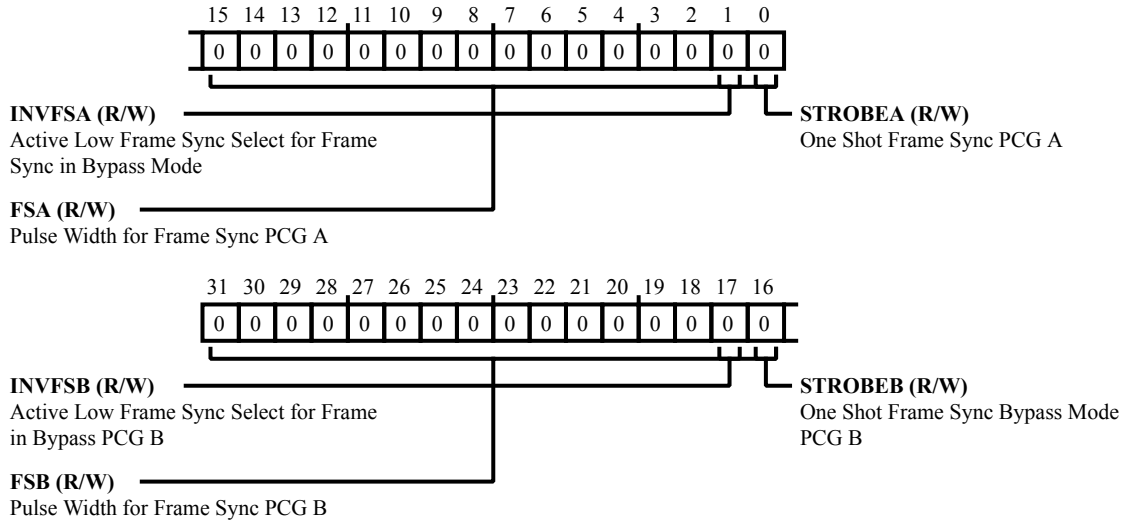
15 14 13 12 11 10 9 8 7 6 5 4 3 2 1 0

| 0 | 0 | 0 | 0 | 0 | 0 | 0 | 0 | 0 | 0 | 0 | 0 | 0 | 0 | 0 | 0 |
|---|---|---|---|---|---|---|---|---|---|---|---|---|---|---|---|

**INVFSA (R/W)**
Active Low Frame Sync Select for Frame Sync in Bypass Mode

**STROBEA (R/W)**
One Shot Frame Sync PCG A

**FSA (R/W)**
Pulse Width for Frame Sync PCG A

31 30 29 28 27 26 25 24 23 22 21 20 19 18 17 16

| 0 | 0 | 0 | 0 | 0 | 0 | 0 | 0 | 0 | 0 | 0 | 0 | 0 | 0 | 0 | 0 |
|---|---|---|---|---|---|---|---|---|---|---|---|---|---|---|---|

**INVFSB (R/W)**
Active Low Frame Sync Select for Frame in Bypass PCG B

**STROBEB (R/W)**
One Shot Frame Sync Bypass Mode PCG B

**FSB (R/W)**
Pulse Width for Frame Sync PCG B